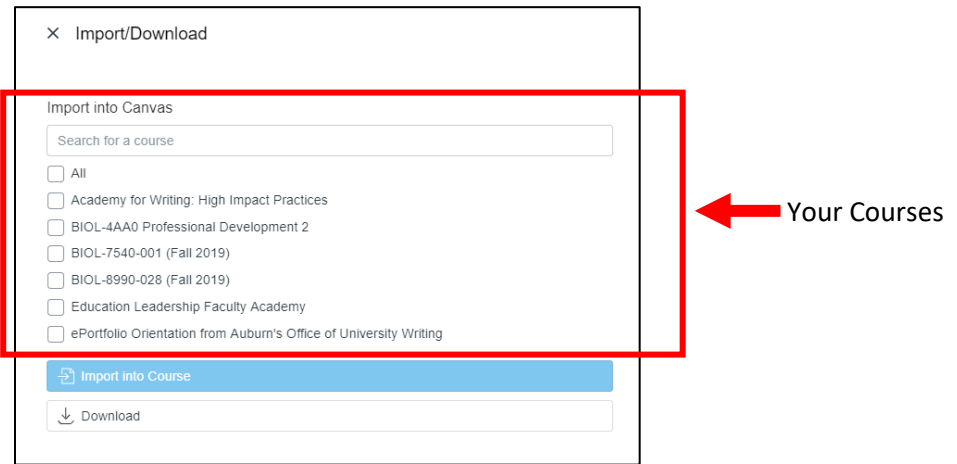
× Import/Download

Import into Canvas

Search for a course

All

Academy for Writing: High Impact Practices

BIOL-4AA0 Professional Development 2

BIOL-7540-001 (Fall 2019)

BIOL-8990-028 (Fall 2019)

Education Leadership Faculty Academy

ePortfolio Orientation from Auburn's Office of University Writing

Import into Course

Download

Your Courses